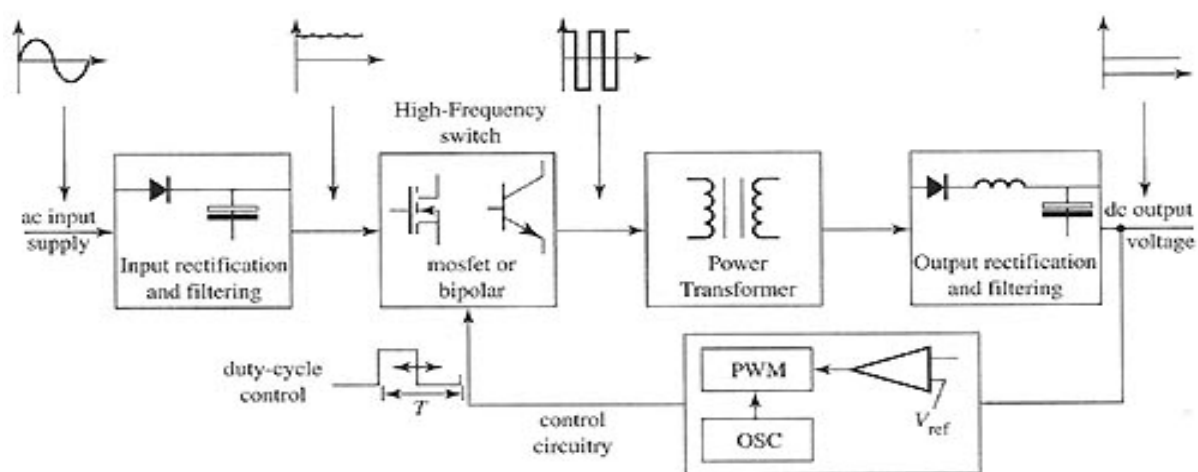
High-Frequency switch

ac input supply

Input rectification and filtering

mosfet or bipolar

Power Transformer

Output rectification and filtering

dc output voltage

duty-cycle control

$T$

control circuitry

PWM

OSC

$V_{ref}$